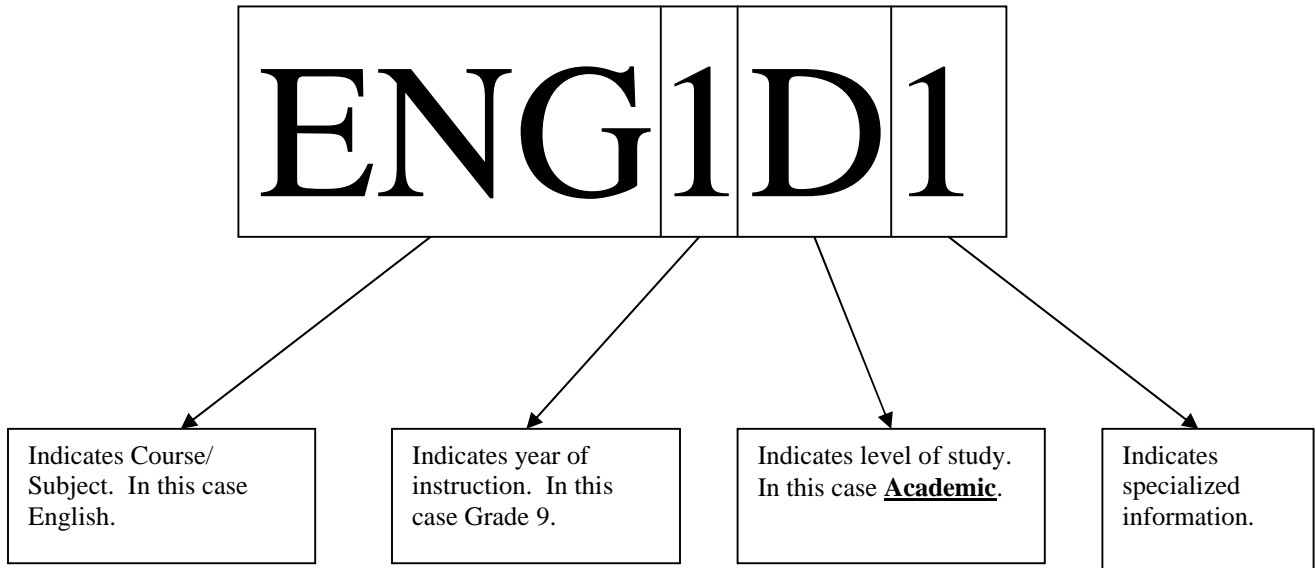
ENG1D1

Indicates Course/ Subject. In this case English.

Indicates year of instruction. In this case Grade 9.

Indicates level of study. In this case **Academic**.

Indicates specialized information.